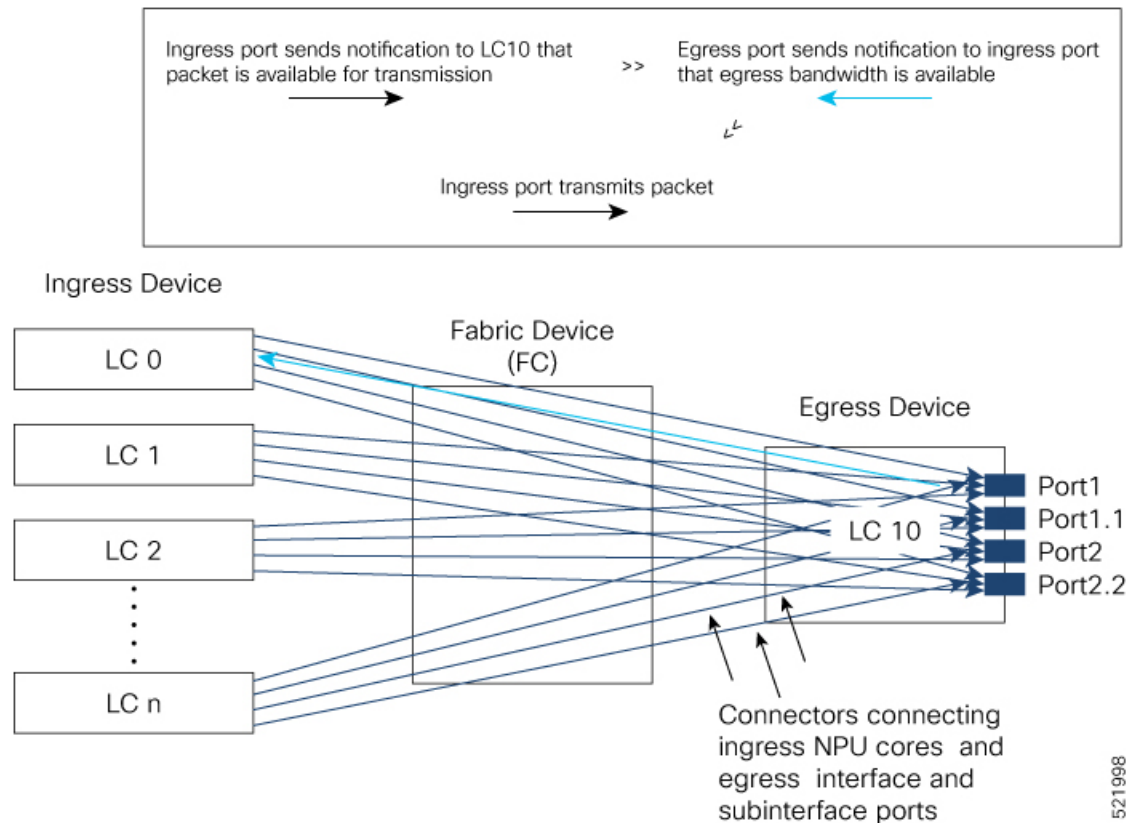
Ingress port sends notification to LC10 that packet is available for transmission

>>

Egress port sends notification to ingress port that egress bandwidth is available

Ingress port transmits packet

Ingress Device

LC 0

LC 1

LC 2

LC n

Fabric Device (FC)

Egress Device

LC 10

Port1

Port1.1

Port2

Port2.2

Connectors connecting ingress NPU cores and egress interface and subinterface ports

521998